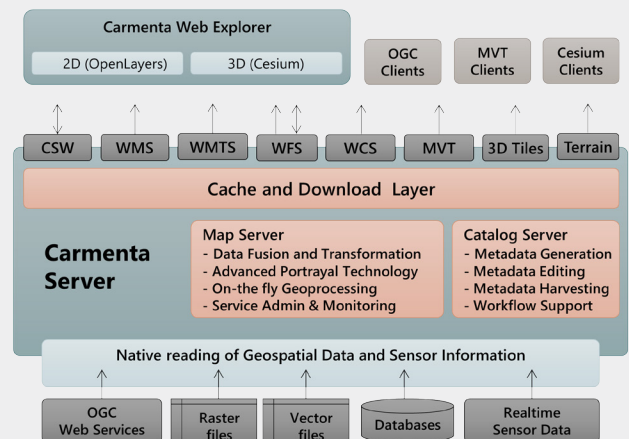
Carmenta Web Explorer

2D (OpenLayers)

3D (Cesium)

OGC Clients

MVT Clients

Cesium Clients

CSW

WMS

WMTS

WFS

WCS

MVT

3D Tiles

Terrain

Cache and Download Layer

Carmenta Server

Map Server
- Data Fusion and Transformation
- Advanced Portrayal Technology
- On-the fly Geoprocessing
- Service Admin & Monitoring

Catalog Server
- Metadata Generation
- Metadata Editing
- Metadata Harvesting
- Workflow Support

Native reading of Geospatial Data and Sensor Information

OGC Web Services

Raster files

Vector files

Databases

Realtime Sensor Data